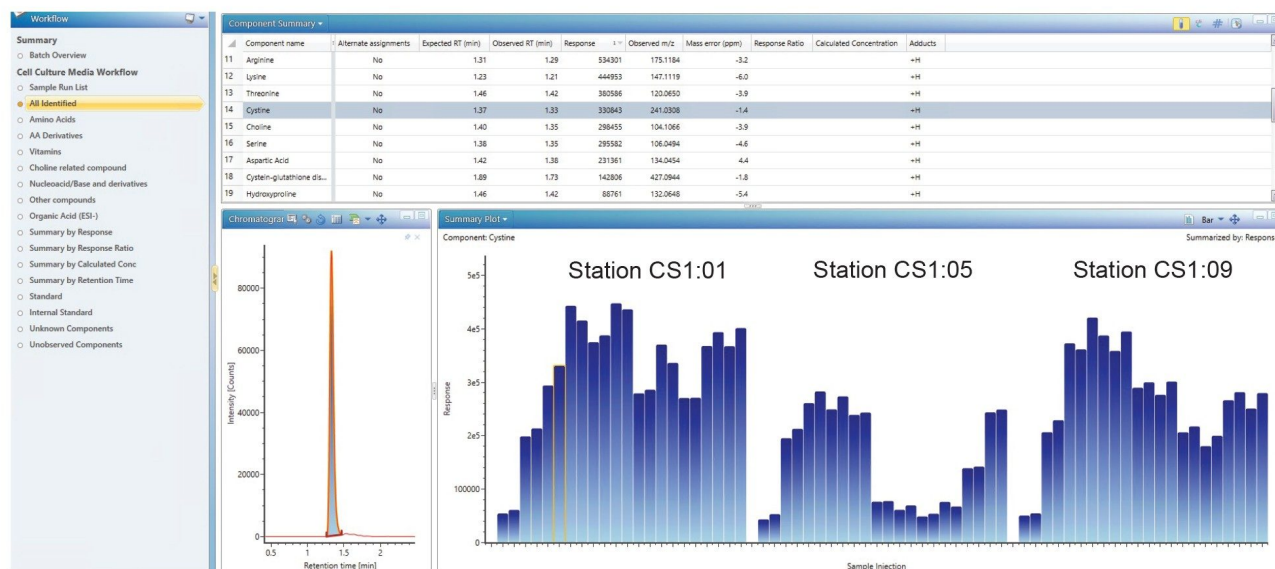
Workflow

Summary
Batch Overview
Cell Culture Media Workflow
Sample Run List
All Identified
Amino Acids
AA Derivatives
Vitamins
Choline related compound
Nucleoacid/Base and derivatives
Other compounds
Organic Acid (ESI-)
Summary by Response
Summary by Response Ratio
Summary by Calculated Conc
Summary by Retention Time
Standard
Internal Standard
Unknown Components
Unobserved Components

Component Summary

| | Component name | Alternate assignments | Expected RT (min) | Observed RT (min) | Response | Observed m/z | Mass error (ppm) | Response Ratio | Calculated Concentration | Adducts |
|---|---|---|---|---|---|---|---|---|---|---|
| 11 | Arginine | No | 1.31 | 1.29 | 534301 | 175.1184 | -3.2 | | | +H |
| 12 | Lysine | No | 1.23 | 1.21 | 444953 | 147.1119 | -6.0 | | | +H |
| 13 | Threonine | No | 1.46 | 1.42 | 380586 | 120.0650 | -3.9 | | | +H |
| 14 | Cystine | No | 1.37 | 1.33 | 330843 | 241.0308 | -1.4 | | | +H |
| 15 | Choline | No | 1.40 | 1.35 | 298455 | 104.1066 | -3.9 | | | +H |
| 16 | Serine | No | 1.38 | 1.35 | 295582 | 106.0494 | -4.6 | | | +H |
| 17 | Aspartic Acid | No | 1.42 | 1.38 | 231361 | 134.0454 | 4.4 | | | +H |
| 18 | Cystein-glutathione dis... | No | 1.89 | 1.73 | 142806 | 427.0944 | -1.8 | | | +H |
| 19 | Hydroxyproline | No | 1.46 | 1.42 | 88761 | 132.0648 | -5.4 | | | +H |

Chromatogram

80000
60000
40000
20000
0
Intensity [Counts]
0.5 1 1.5 2
Retention time [min]

Summary Plot
Bar
Component: Cystine
Summarized by: Respons
Station CS1:01
Station CS1:05
Station CS1:09
5e5
4e5
3e5
2e5
100000
0
Response
Sample Injection